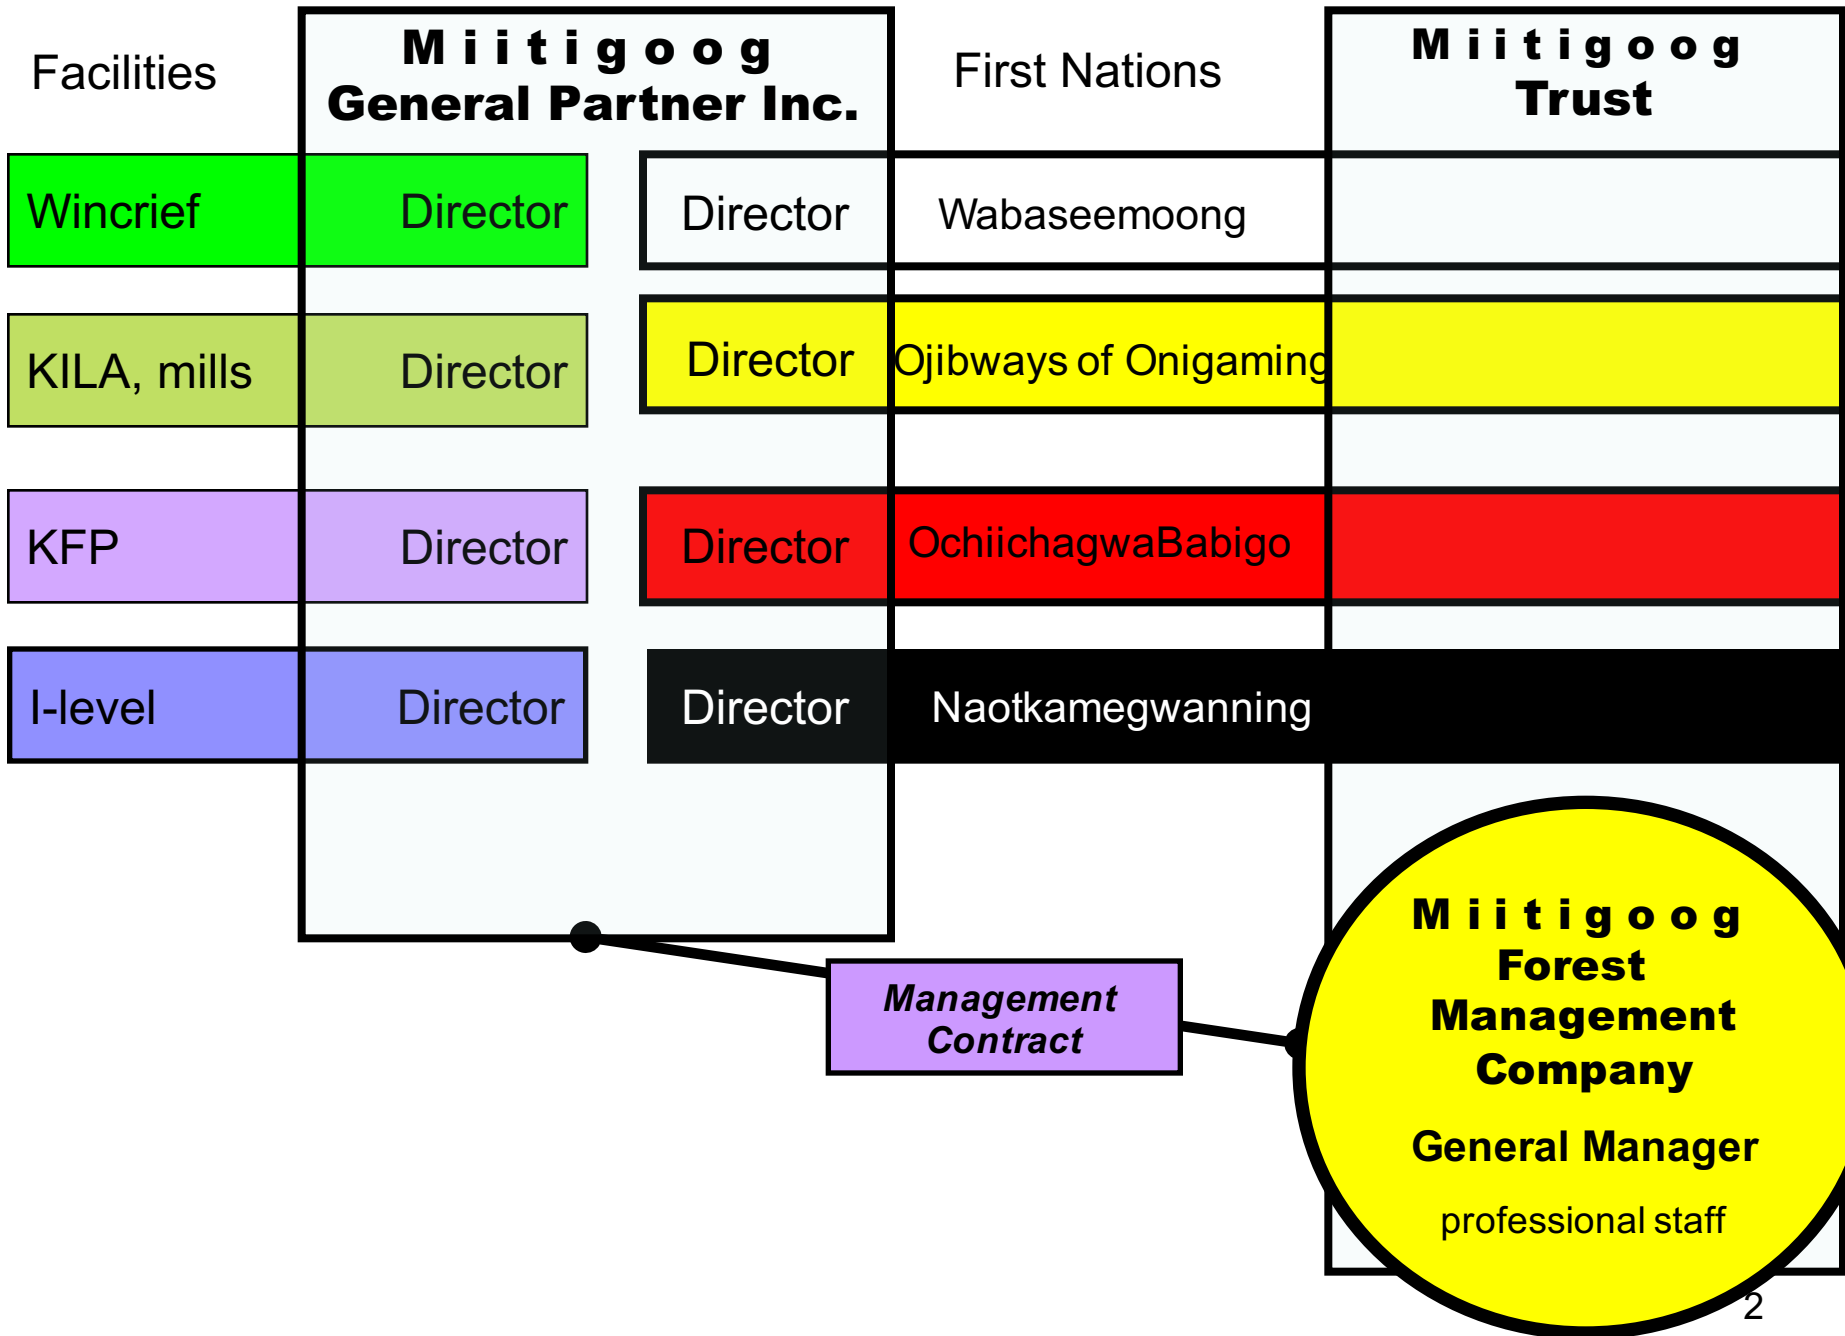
Facilities

Miitigoog General Partner Inc.

First Nations

Miitigoog Trust

Wincrief Director

Director Wabaseemoong

KILA, mills Director

Director Ojibways of Onigaming

KFP Director

Director OchiichagwaBabigo

I-level Director

Director Naotkamegwanning

Management Contract

Miitigoog Forest Management Company

General Manager

professional staff

2